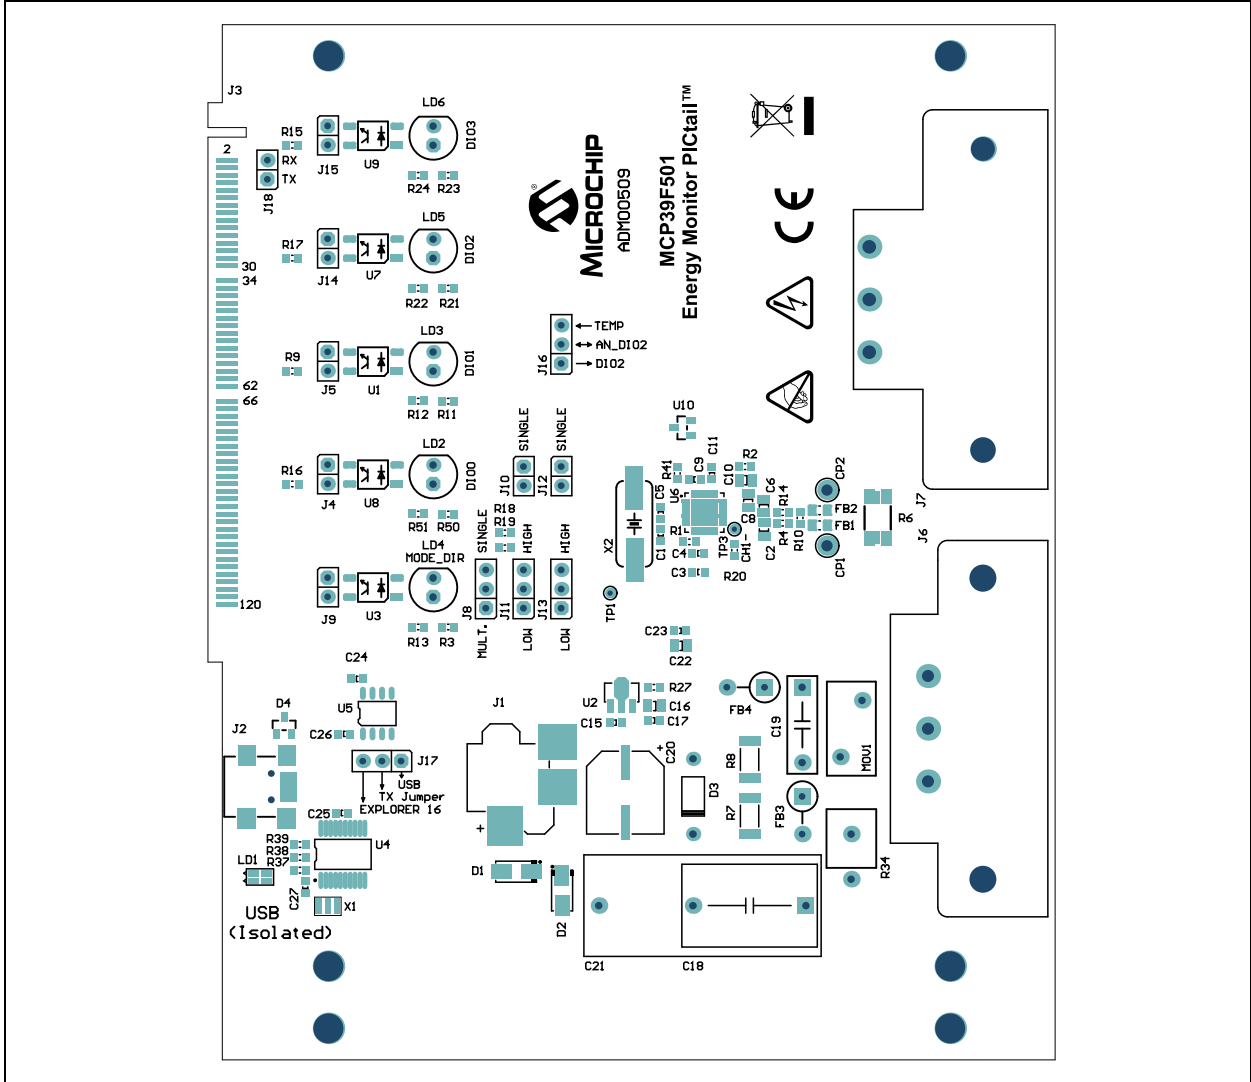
J3
2
30
34
62
66
120
J18
RX
TX
R15
J15
U9
LD6
DIO3
R24 R23
R17
J14
U7
LD5
DIO2
R22 R21
R9
J5
U1
LD3
DIO1
R12 R11
R16
J4
U8
LD2
DIO0
R51 R50
LD4
MODE_DIR
J9
U3
R13 R3
MICROCHIP
ADM00509
MCP39F501
Energy Monitor PICtail™
J16
TEMP
AN_DIO2
DIO2
J10 SINGLE
J12 SINGLE
R18
R19
SINGLE
HIGH
HIGH
J8
MULT.
J11
LOW
J13
LOW
U10
X2
R41
C9
C11
C10
R2
C5
U6
C8
C6
R14
CP2
R1
TP3
CH1-
C2
R4
R10
FB2
FB1
R6
J7
C1
C4
C3
R20
CP1
J6
TP1
C23
C22
C24
U5
C26
J2
D4
J17
USB
TX Jumper
EXPLORER 16
C25
R39
R38
R37
U4
LD1
C27
X1
USB
(Isolated)
J1
U2
R27
C15
C16
C17
C20
+
FB4
C19
MOV1
R8
D3
R7
FB3
R34
D1
D2
C21
C18